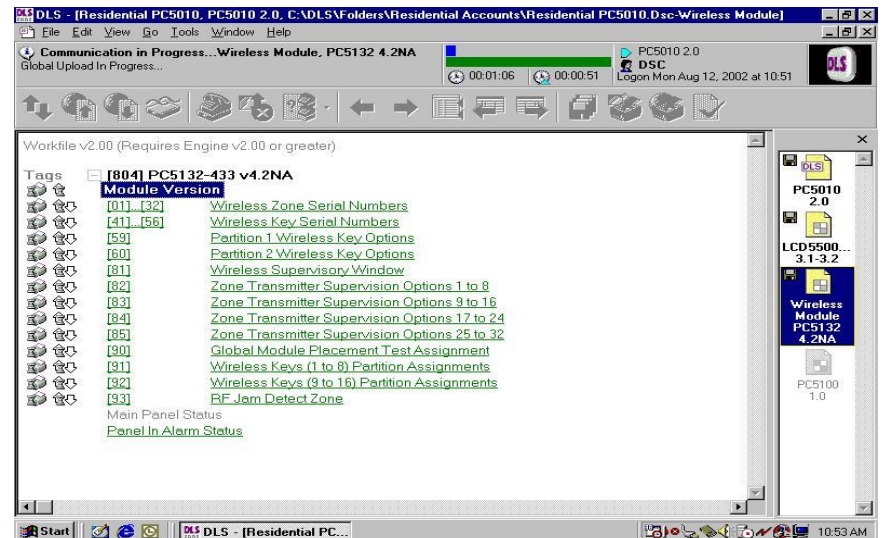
DLS - [Residential PC5010, PC5010 2.0, C:\DLS\Folders\Residential Accounts\Residential PC5010.Dsc-Wireless Module]

File Edit View Go Tools Window Help

Communication in Progress...Wireless Module, PC5132 4.2NA
Global Upload In Progress...

00:01:06 00:00:51

PC5010 2.0
DSC
Logon Mon Aug 12, 2002 at 10:51

DLS

Workfile v2.00 (Requires Engine v2.00 or greater)

Tags

[804] PC5132-433 v4.2NA
Module Version
[01]...[32] Wireless Zone Serial Numbers
[41]...[56] Wireless Key Serial Numbers
[59] Partition 1 Wireless Key Options
[60] Partition 2 Wireless Key Options
[81] Wireless Supervisory Window
[82] Zone Transmitter Supervision Options 1 to 8
[83] Zone Transmitter Supervision Options 9 to 16
[84] Zone Transmitter Supervision Options 17 to 24
[85] Zone Transmitter Supervision Options 25 to 32
[90] Global Module Placement Test Assignment
[91] Wireless Keys (1 to 8) Partition Assignments
[92] Wireless Keys (9 to 16) Partition Assignments
[93] RF Jam Detect Zone
Main Panel Status
Panel In Alarm Status

DLS
PC5010 2.0
LCD5500... 3.1-3.2
Wireless Module PC5132 4.2NA
PC5100 1.0

Start DLS - [Residential PC... 10:53 AM